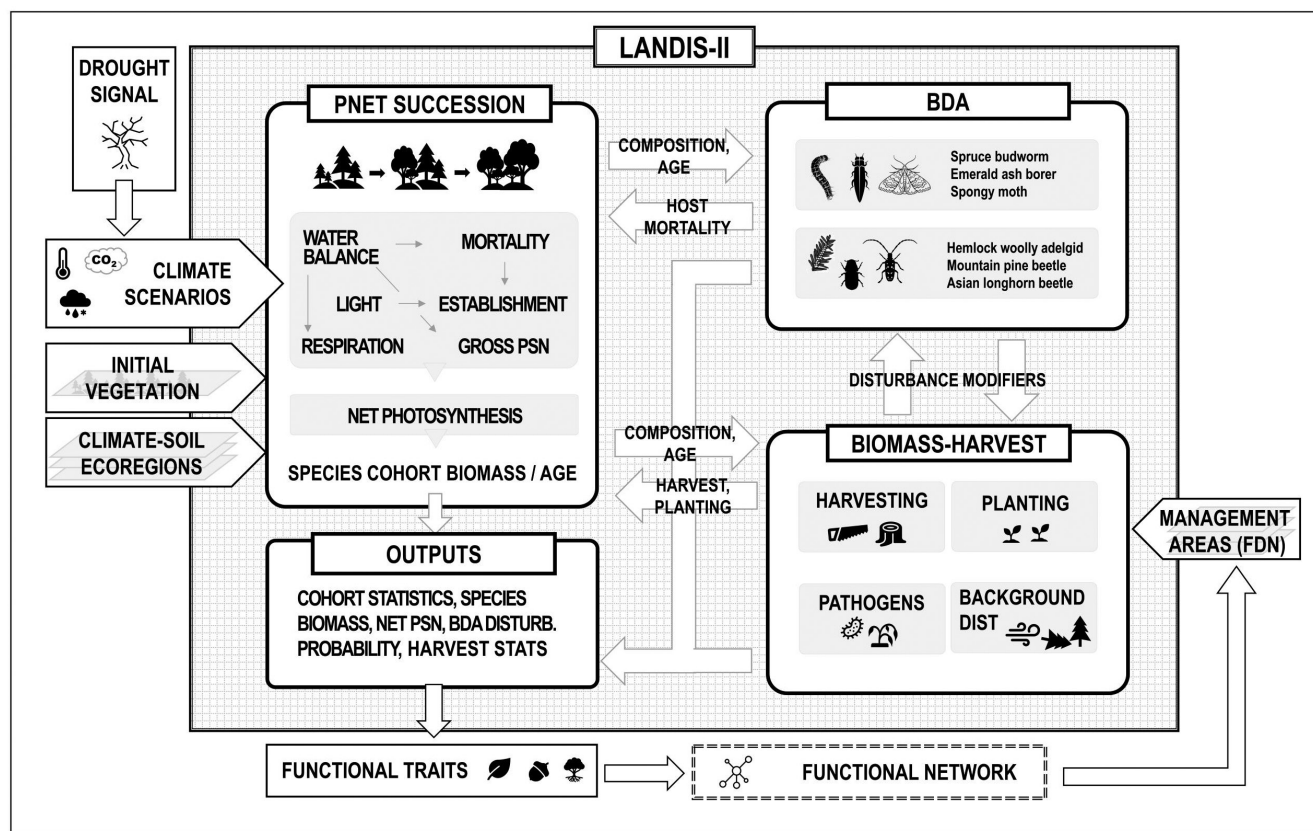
LANDIS-II

DROUGHT SIGNAL

$CO_2$ CLIMATE SCENARIOS

INITIAL VEGETATION

CLIMATE-SOIL ECOREGIONS

PNET SUCCESSION

WATER BALANCE
MORTALITY
LIGHT
ESTABLISHMENT
RESPIRATION
GROSS PSN

NET PHOTOSYNTHESIS

SPECIES COHORT BIOMASS / AGE

COMPOSITION, AGE

HOST MORTALITY

BDA

Spruce budworm
Emerald ash borer
Spongy moth

Hemlock woolly adelgid
Mountain pine beetle
Asian longhorn beetle

DISTURBANCE MODIFIERS

COMPOSITION, AGE

HARVEST, PLANTING

BIOMASS-HARVEST

HARVESTING

PLANTING

PATHOGENS

BACKGROUND DIST

MANAGEMENT AREAS (FDN)

OUTPUTS

COHORT STATISTICS, SPECIES BIOMASS, NET PSN, BDA DISTURB. PROBABILITY, HARVEST STATS

FUNCTIONAL TRAITS

FUNCTIONAL NETWORK